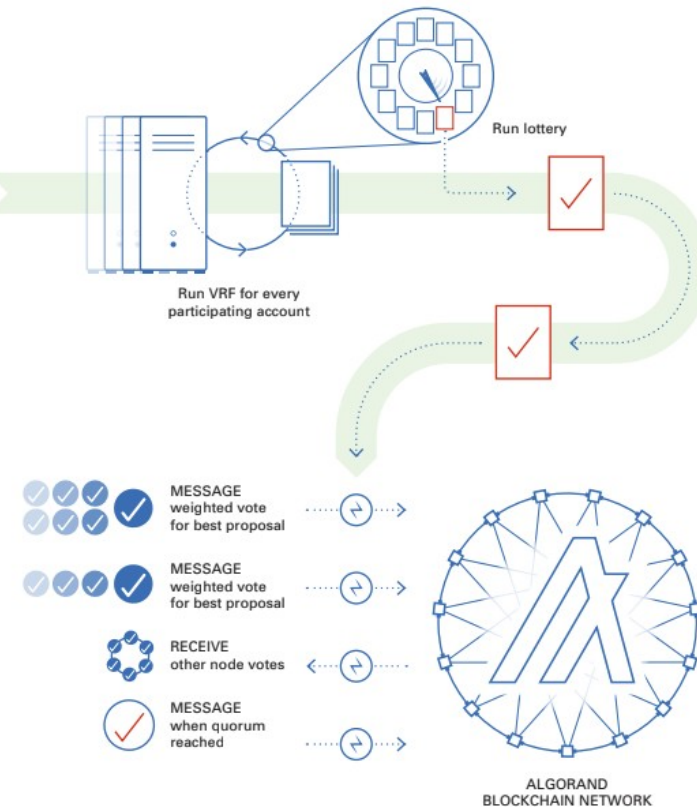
Run lottery

Run VRF for every participating account

MESSAGE
weighted vote
for best proposal

MESSAGE
weighted vote
for best proposal

RECEIVE
other node votes

MESSAGE
when quorum
reached

ALGORAND
BLOCKCHAIN NETWORK